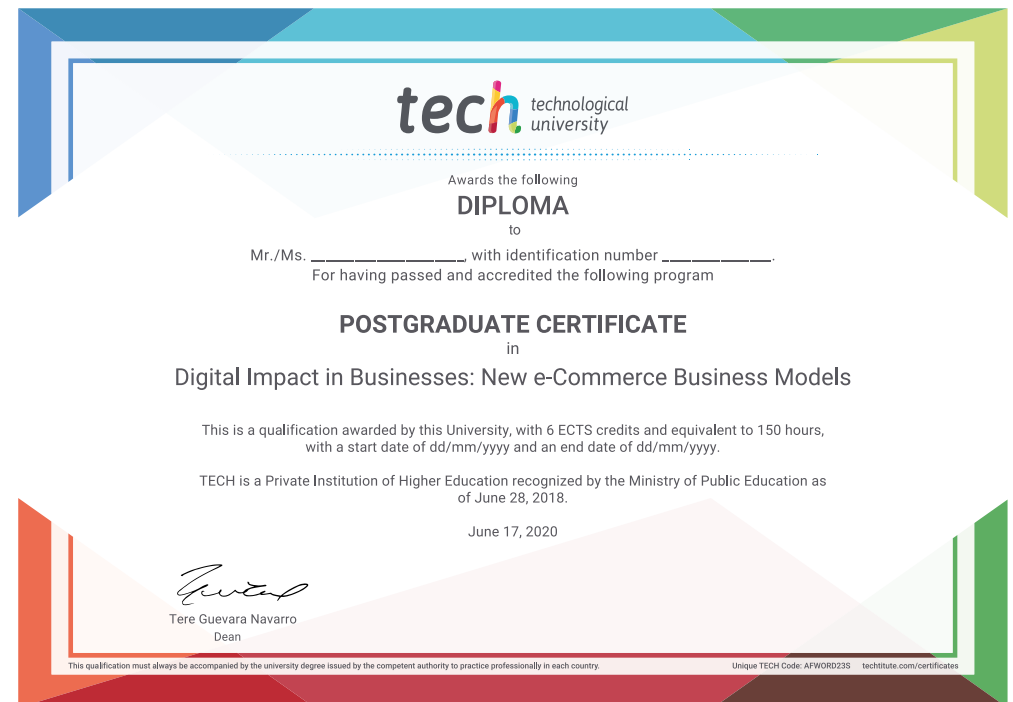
tech technological university

Awards the following

DIPLOMA

to

Mr./Ms. ________________, with identification number ___________.
For having passed and accredited the following program

POSTGRADUATE CERTIFICATE

in

Digital Impact in Businesses: New e-Commerce Business Models

This is a qualification awarded by this University, with 6 ECTS credits and equivalent to 150 hours, with a start date of dd/mm/yyyy and an end date of dd/mm/yyyy.

TECH is a Private Institution of Higher Education recognized by the Ministry of Public Education as of June 28, 2018.

June 17, 2020

Tere Guevara Navarro
Dean

This qualification must always be accompanied by the university degree issued by the competent authority to practice professionally in each country.

Unique TECH Code: AFWORD23S techtitute.com/certificates